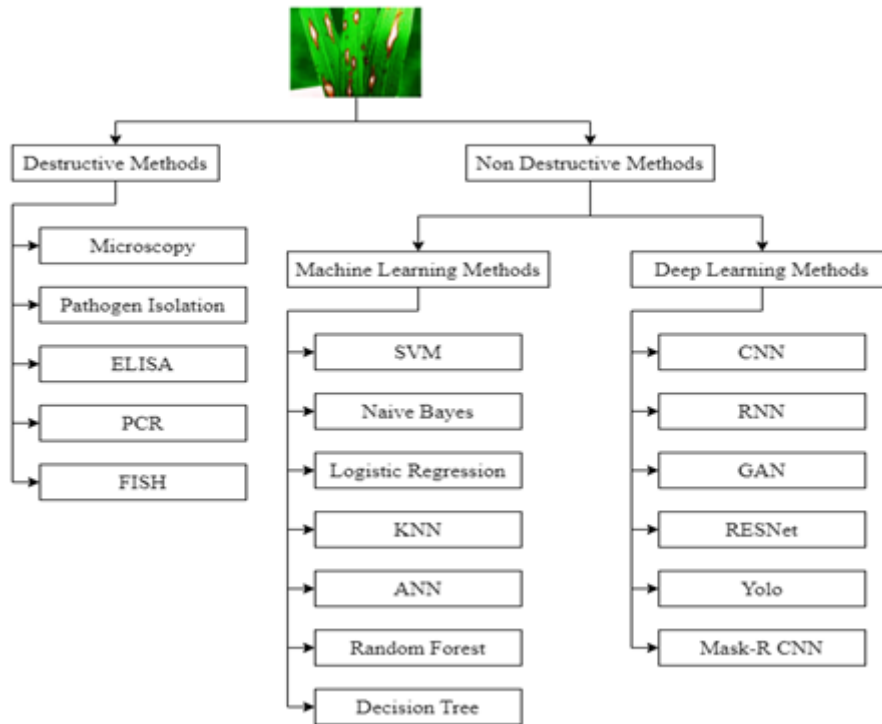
Destructive Methods

Microscopy

Pathogen Isolation

ELISA

PCR

FISH

Non Destructive Methods

Machine Learning Methods

SVM

Naive Bayes

Logistic Regression

KNN

ANN

Random Forest

Decision Tree

Deep Learning Methods

CNN

RNN

GAN

RESNet

Yolo

Mask-R CNN